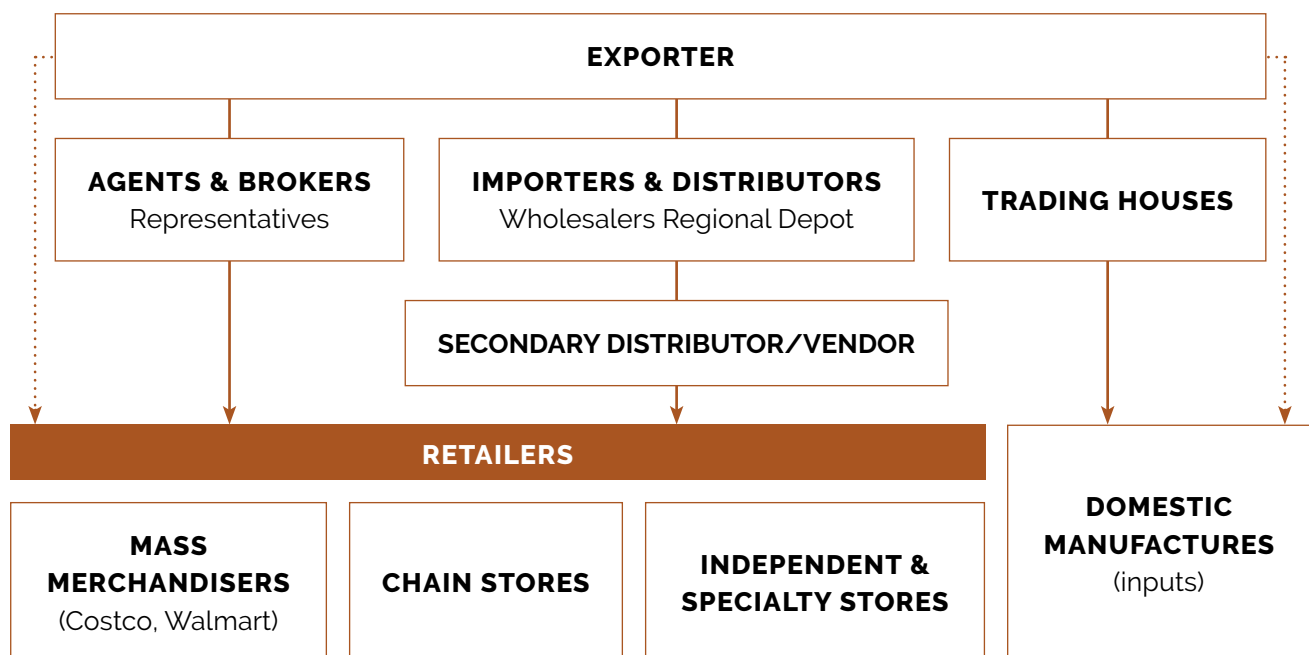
EXPORTER

AGENTS & BROKERS
Representatives

IMPORTERS & DISTRIBUTORS
Wholesalers Regional Depot

TRADING HOUSES

SECONDARY DISTRIBUTOR/VENDOR

RETAILERS

MASS MERCHANDISERS
(Costco, Walmart)

CHAIN STORES

INDEPENDENT & SPECIALTY STORES

DOMESTIC MANUFACTURES
(inputs)